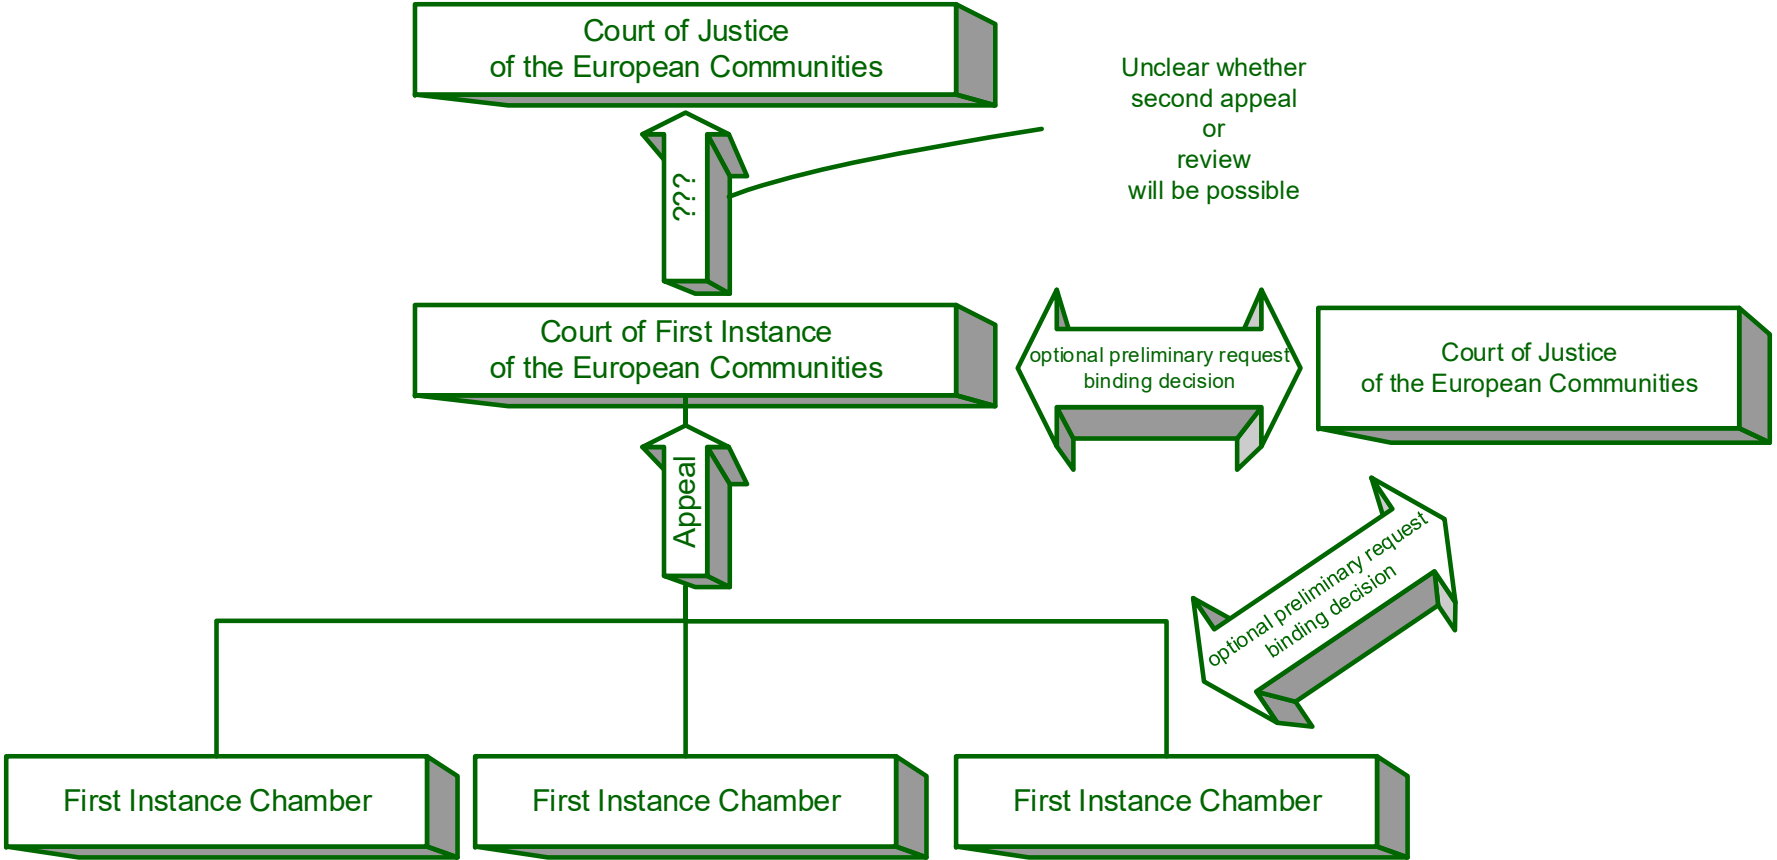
Court of Justice
of the European Communities

Unclear whether
second appeal
or
review
will be possible

???

Court of First Instance
of the European Communities

optional preliminary request
binding decision

Court of Justice
of the European Communities

Appeal

optional preliminary request
binding decision

First Instance Chamber

First Instance Chamber

First Instance Chamber